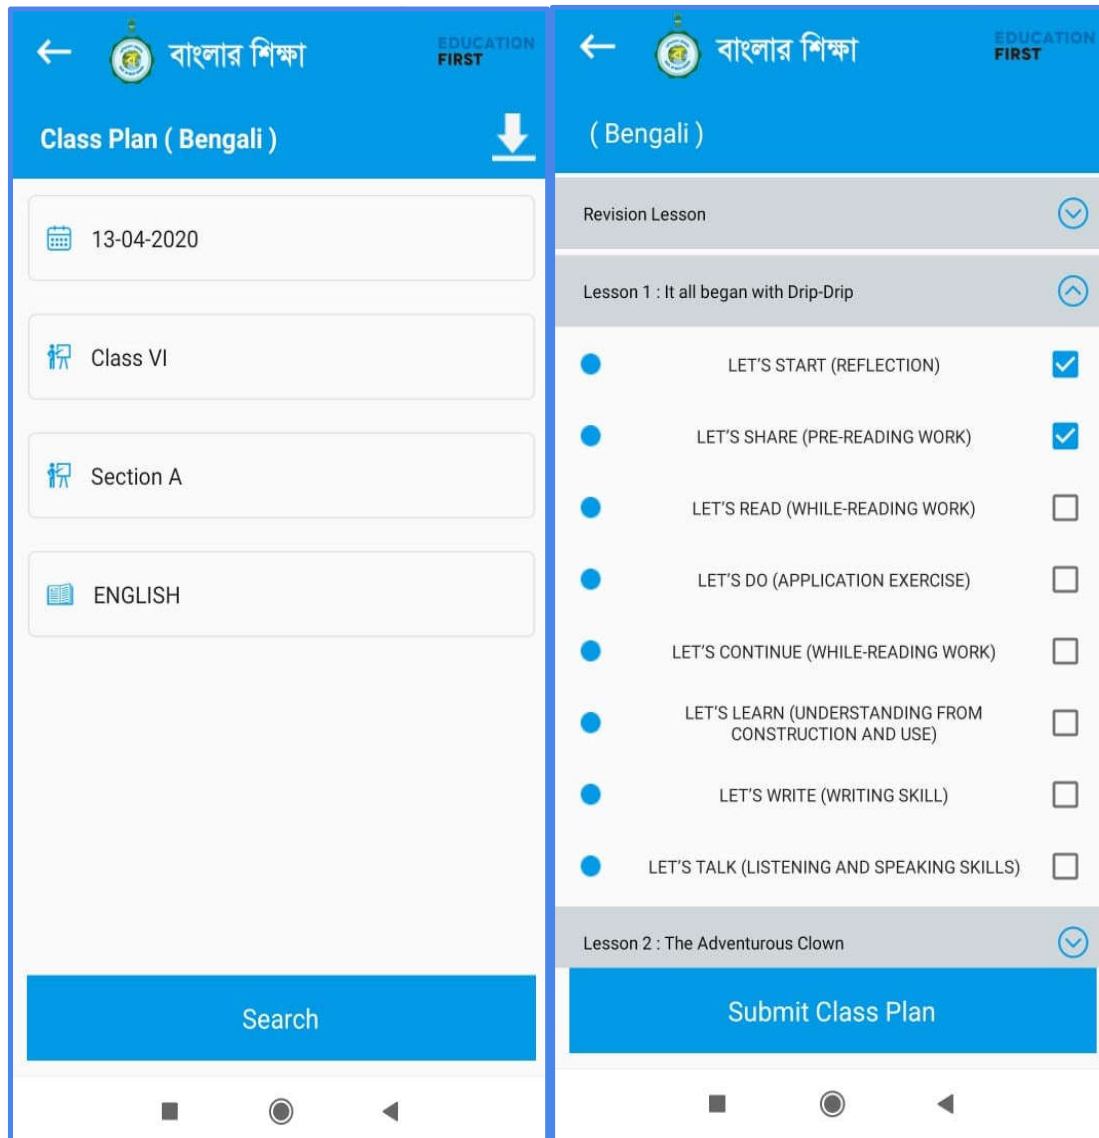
বাংলার শিক্ষা
EDUCATION FIRST

Class Plan ( Bengali )

13-04-2020

Class VI

Section A

ENGLISH

Search

বাংলার শিক্ষা
EDUCATION FIRST

( Bengali )

Revision Lesson

Lesson 1 : It all began with Drip-Drip

LET'S START (REFLECTION)

LET'S SHARE (PRE-READING WORK)

LET'S READ (WHILE-READING WORK)

LET'S DO (APPLICATION EXERCISE)

LET'S CONTINUE (WHILE-READING WORK)

LET'S LEARN (UNDERSTANDING FROM CONSTRUCTION AND USE)

LET'S WRITE (WRITING SKILL)

LET'S TALK (LISTENING AND SPEAKING SKILLS)

Lesson 2 : The Adventurous Clown

Submit Class Plan